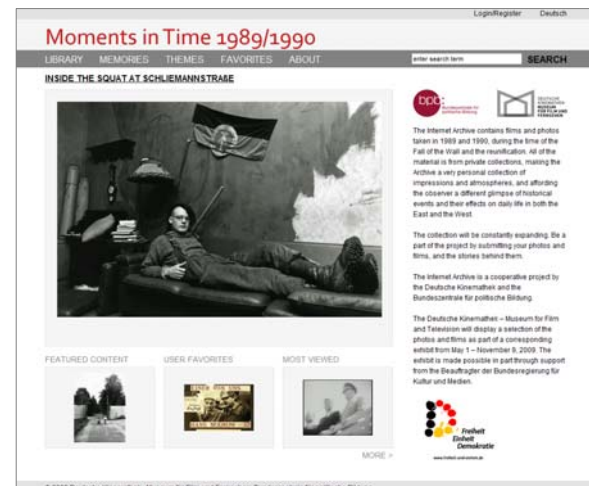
Login/Register Deutsch

Moments in Time 1989/1990

LIBRARY MEMORIES THEMES FAVORITES ABOUT

enter search term SEARCH

INSIDE THE SQUAT AT SCHLIEMANNSTRAßE

bpb Bundeszentrale für politische Bildung

DEUTSCHE KINEMATHEK MUSEUM FÜR FILM UND FERNSEHEN

The Internet Archive contains films and photos taken in 1989 and 1990, during the time of the Fall of the Wall and the reunification. All of the material is from private collections, making the Archive a very personal collection of impressions and atmospheres, and affording the observer a different glimpse of historical events and their effects on daily life in both the East and the West.

The collection will be constantly expanding. Be a part of the project by submitting your photos and films, and the stories behind them.

The Internet Archive is a cooperative project by the Deutsche Kinemathek and the Bundeszentrale für politische Bildung.

The Deutsche Kinemathek – Museum for Film and Television will display a selection of the photos and films as part of a corresponding exhibit from May 1 – November 9, 2009. The exhibit is made possible in part through support from the Beauftragter der Bundesregierung für Kultur und Medien.

FEATURED CONTENT USER FAVORITES MOST VIEWED

Freiheit Einheit Demokratie

www.freiheit-und-einheit.de

MORE >

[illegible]